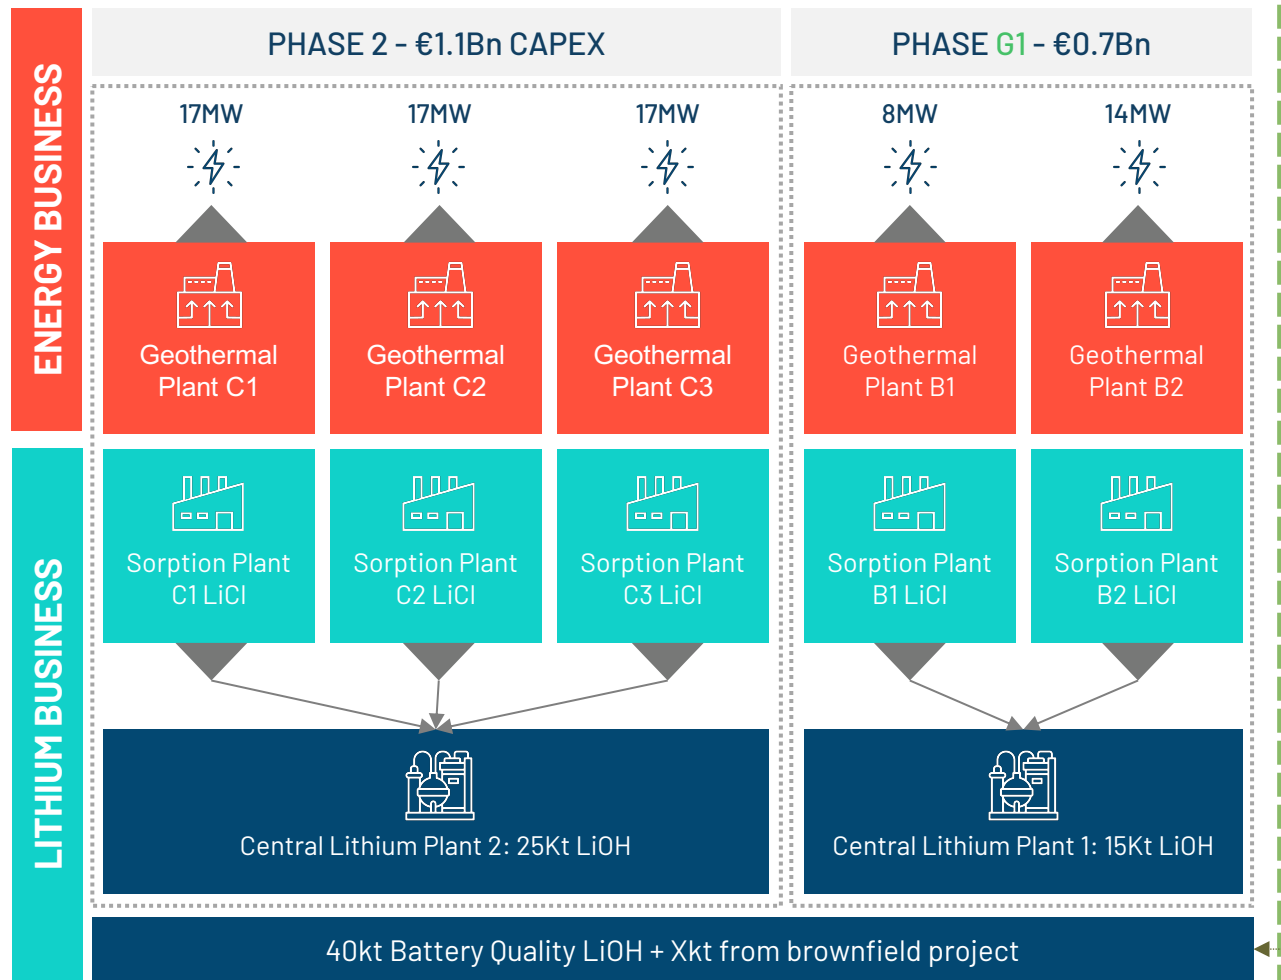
ENERGY BUSINESS

LITHIUM BUSINESS

PHASE 2 - €1.1Bn CAPEX

PHASE G1 - €0.7Bn

17MW

17MW

17MW

8MW

14MW

Geothermal Plant C1

Geothermal Plant C2

Geothermal Plant C3

Geothermal Plant B1

Geothermal Plant B2

Sorption Plant C1 LiCl

Sorption Plant C2 LiCl

Sorption Plant C3 LiCl

Sorption Plant B1 LiCl

Sorption Plant B2 LiCl

Central Lithium Plant 2: 25Kt LiOH

Central Lithium Plant 1: 15Kt LiOH

40kt Battery Quality LiOH + Xkt from brownfield project